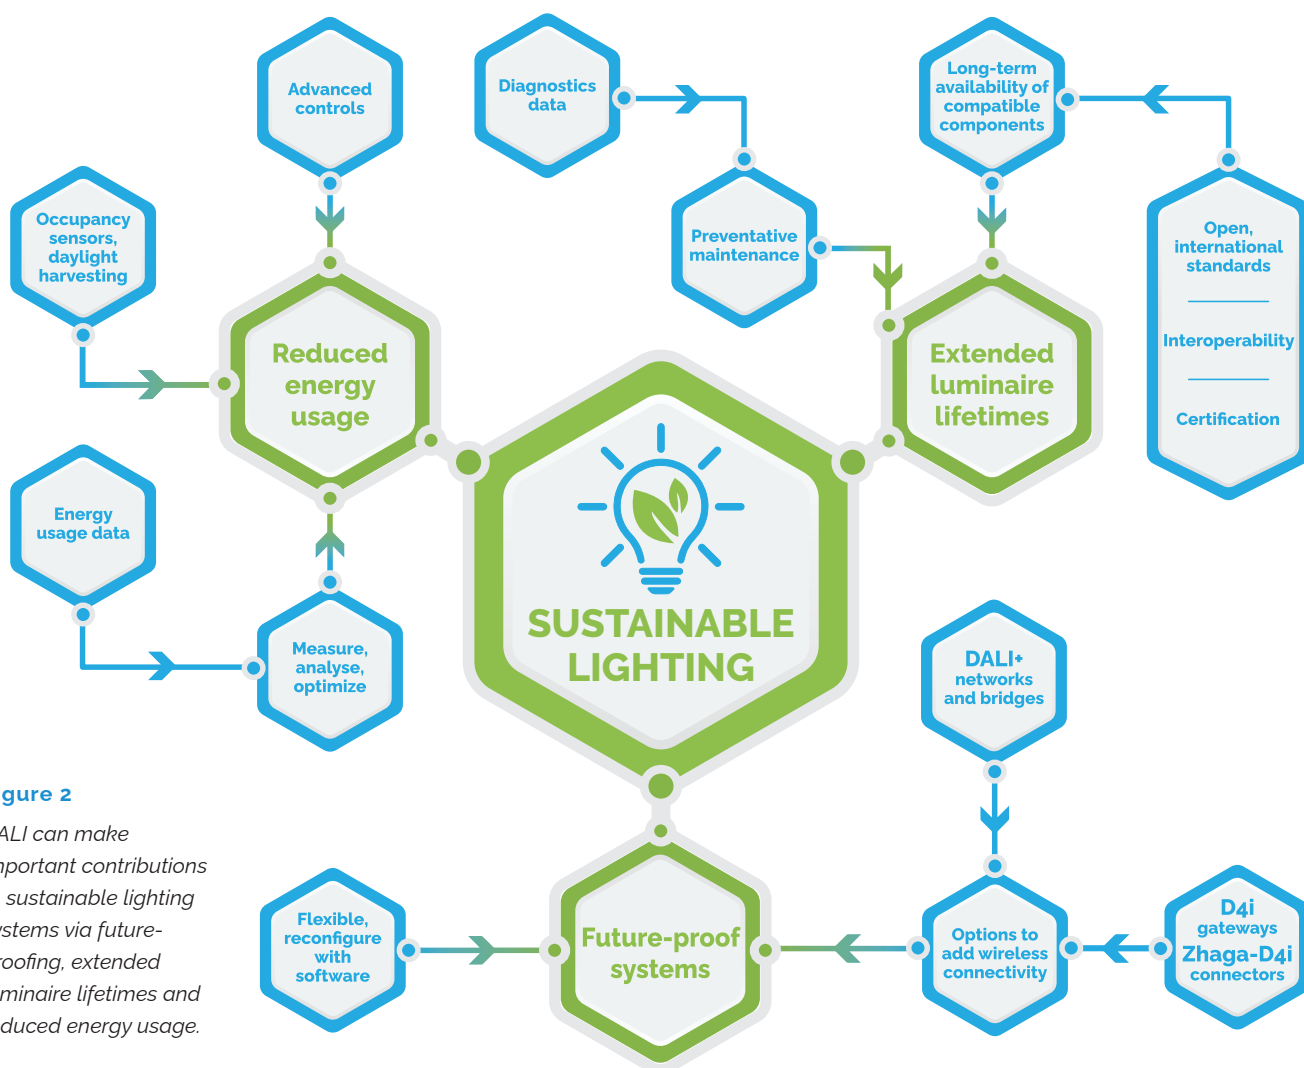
Advanced controls

Diagnostics data

Long-term availability of compatible components

Occupancy sensors, daylight harvesting

Preventative maintenance

Open, international standards

Interoperability

Certification

Reduced energy usage

Extended luminaire lifetimes

Energy usage data

SUSTAINABLE LIGHTING

Measure, analyse, optimize

DALI+ networks and bridges

gure 2

ALI can make nportant contributions sustainable lighting ystems via futureroofing, extended minaire lifetimes and duced energy usage.

Flexible, reconfigure with software

Future-proof systems

Options to add wireless connectivity

D4i gateways Zhaga-D4i connectors